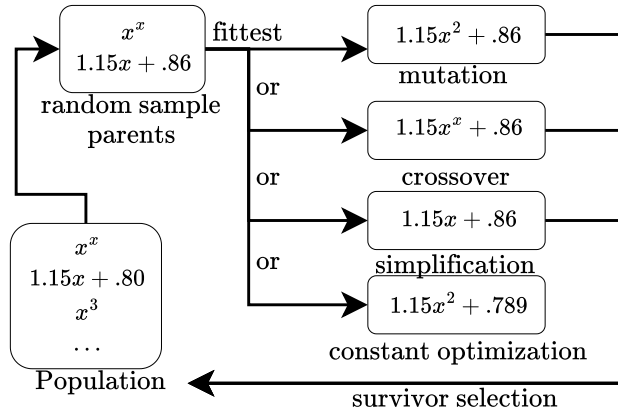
$x^x$
$1.15x + .86$

random sample parents

fittest

$1.15x^2 + .86$
mutation

or

$1.15x^x + .86$
crossover

or

$1.15x + .86$
simplification

or

$1.15x^2 + .789$
constant optimization

$x^x$
$1.15x + .80$
$x^3$
$\dots$

Population

survivor selection